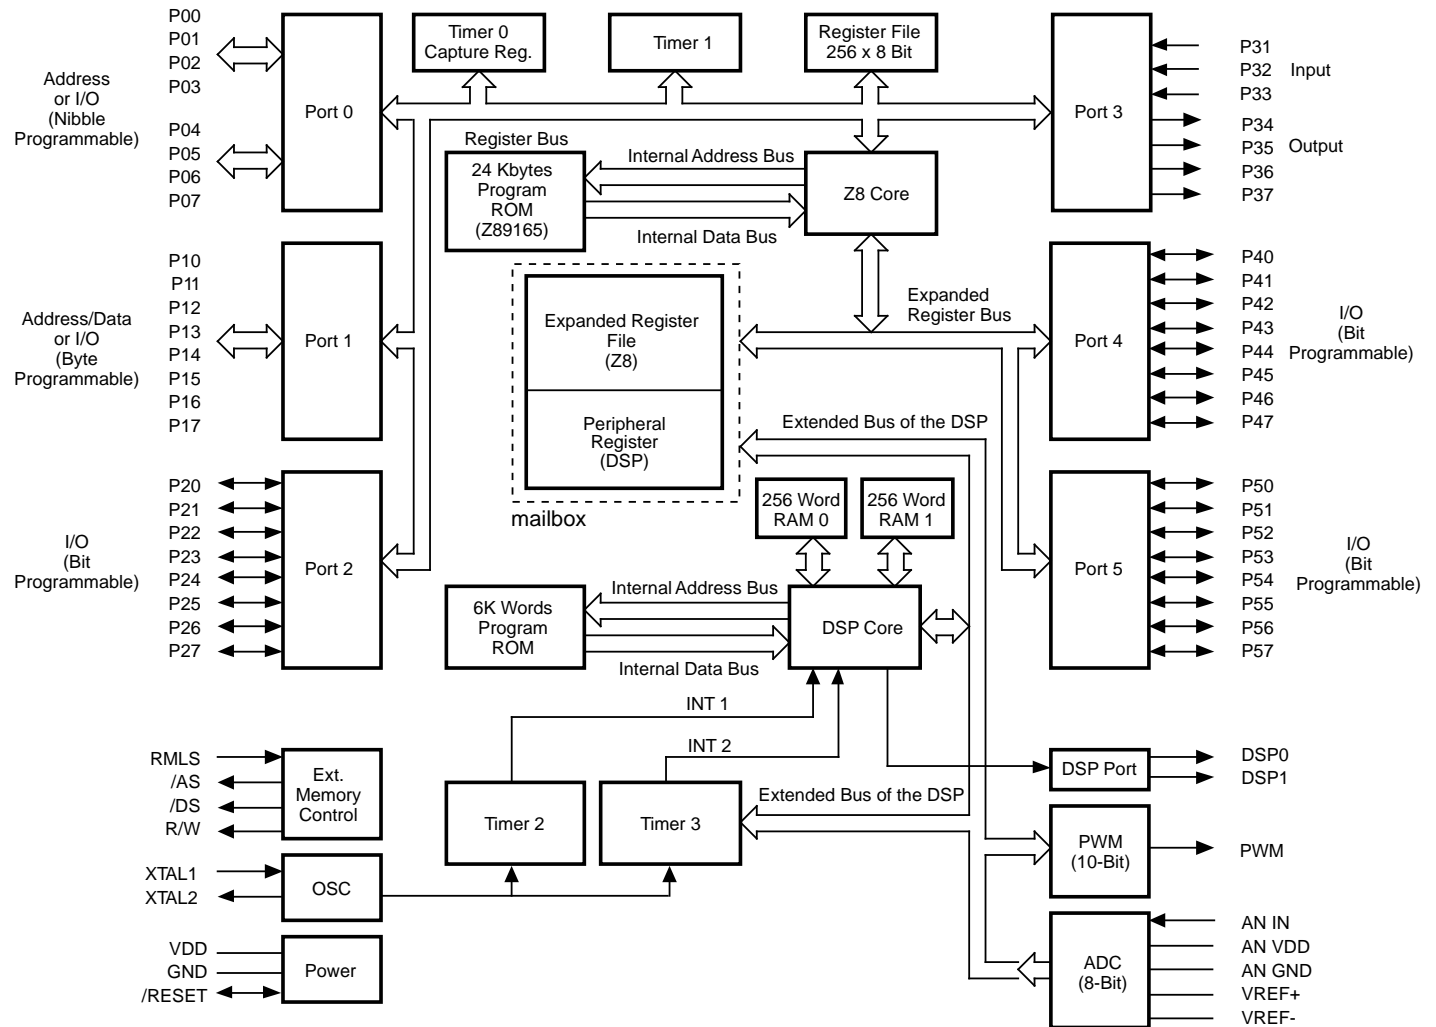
P00
P01
P02
P03

Address or I/O (Nibble Programmable)

P04
P05
P06
P07

Port 0

Timer 0 Capture Reg.

Timer 1

Register File 256 x 8 Bit

Port 3

P31
P32 Input
P33
P34
P35 Output
P36
P37

Register Bus

24 Kbytes Program ROM (Z89165)

Internal Address Bus

Internal Data Bus

Z8 Core

P10
P11
P12
P13
P14
P15
P16
P17

Address/Data or I/O (Byte Programmable)

Port 1

Expanded Register File (Z8)

Peripheral Register (DSP)

mailbox

Expanded Register Bus

Port 4

P40
P41
P42
P43
P44
P45
P46
P47

I/O (Bit Programmable)

Extended Bus of the DSP

P20
P21
P22
P23
P24
P25
P26
P27

I/O (Bit Programmable)

Port 2

256 Word RAM 0

256 Word RAM 1

Port 5

P50
P51
P52
P53
P54
P55
P56
P57

I/O (Bit Programmable)

6K Words Program ROM

Internal Address Bus

Internal Data Bus

DSP Core

INT 1

INT 2

RMLS
/AS
/DS
R/W

Ext. Memory Control

Timer 2

Timer 3

Extended Bus of the DSP

DSP Port

DSP0
DSP1

PWM (10-Bit)

PWM

XTAL1
XTAL2

OSC

VDD
GND
/RESET

Power

ADC (8-Bit)

AN IN
AN VDD
AN GND
VREF+
VREF-